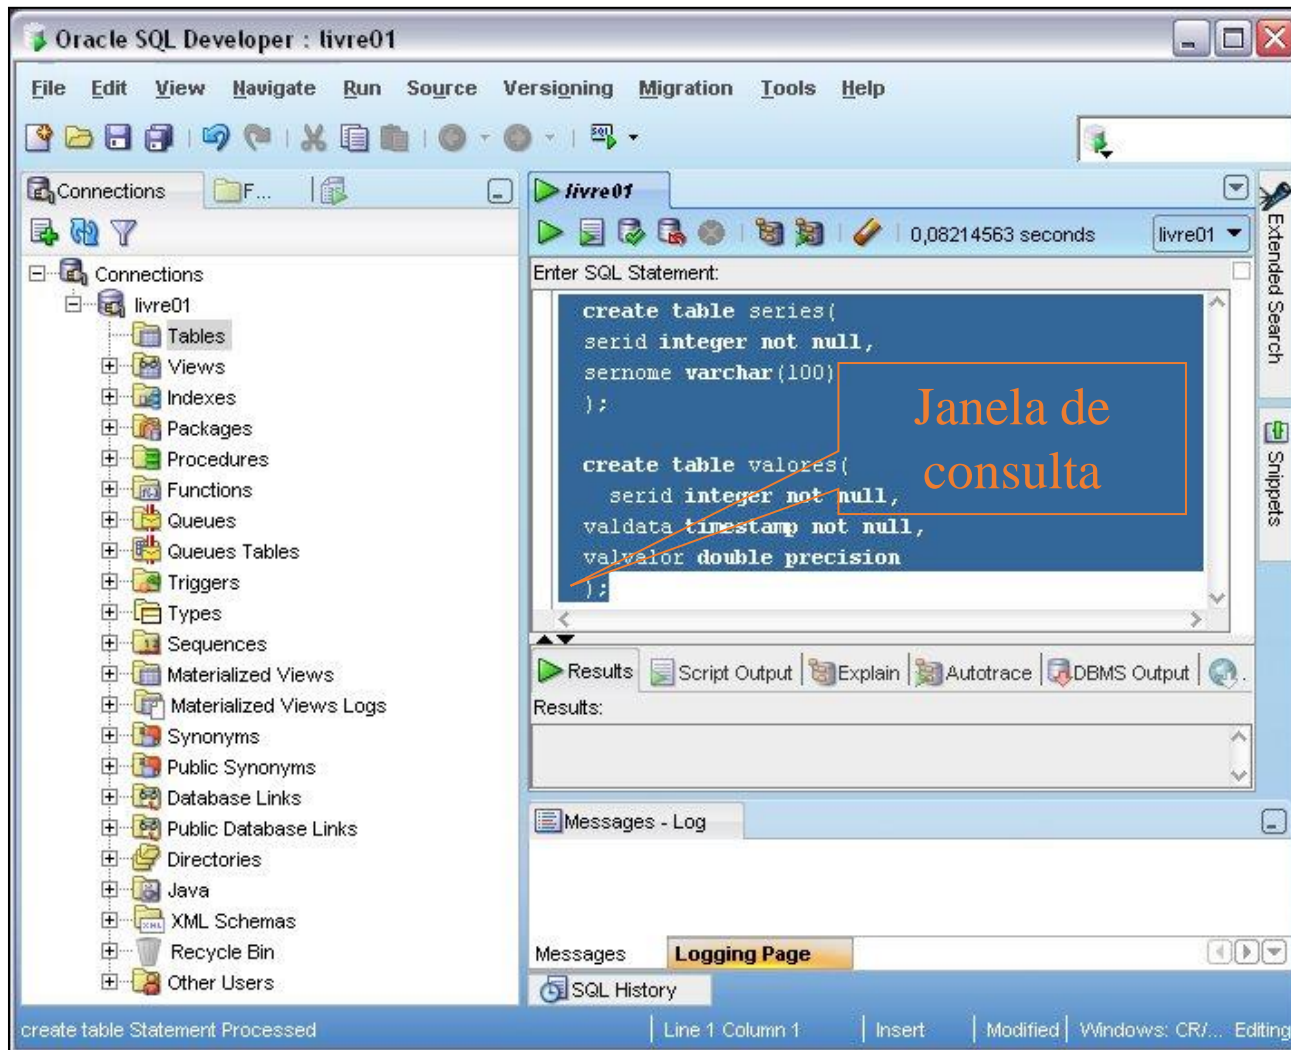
Oracle SQL Developer : livre01

File Edit View Navigate Run Source Versioning Migration Tools Help

Connections F...

Connections
livre01
Tables
Views
Indexes
Packages
Procedures
Functions
Queues
Queues Tables
Triggers
Types
Sequences
Materialized Views
Materialized Views Logs
Synonyms
Public Synonyms
Database Links
Public Database Links
Directories
Java
XML Schemas
Recycle Bin
Other Users

livre01

0,08214563 seconds livre01

Enter SQL Statement:

create table series(
serid integer not null,
sernome varchar(100)
);

create table valores(
serid integer not null,
valdata timestamp not null,
valvalor double precision
);

Janela de consulta

Extended Search
Snippets

Results Script Output Explain Autotrace DBMS Output

Results:

Messages - Log

Messages Logging Page

SQL History

create table Statement Processed | Line 1 Column 1 | Insert | Modified | Windows: CR/... Editing